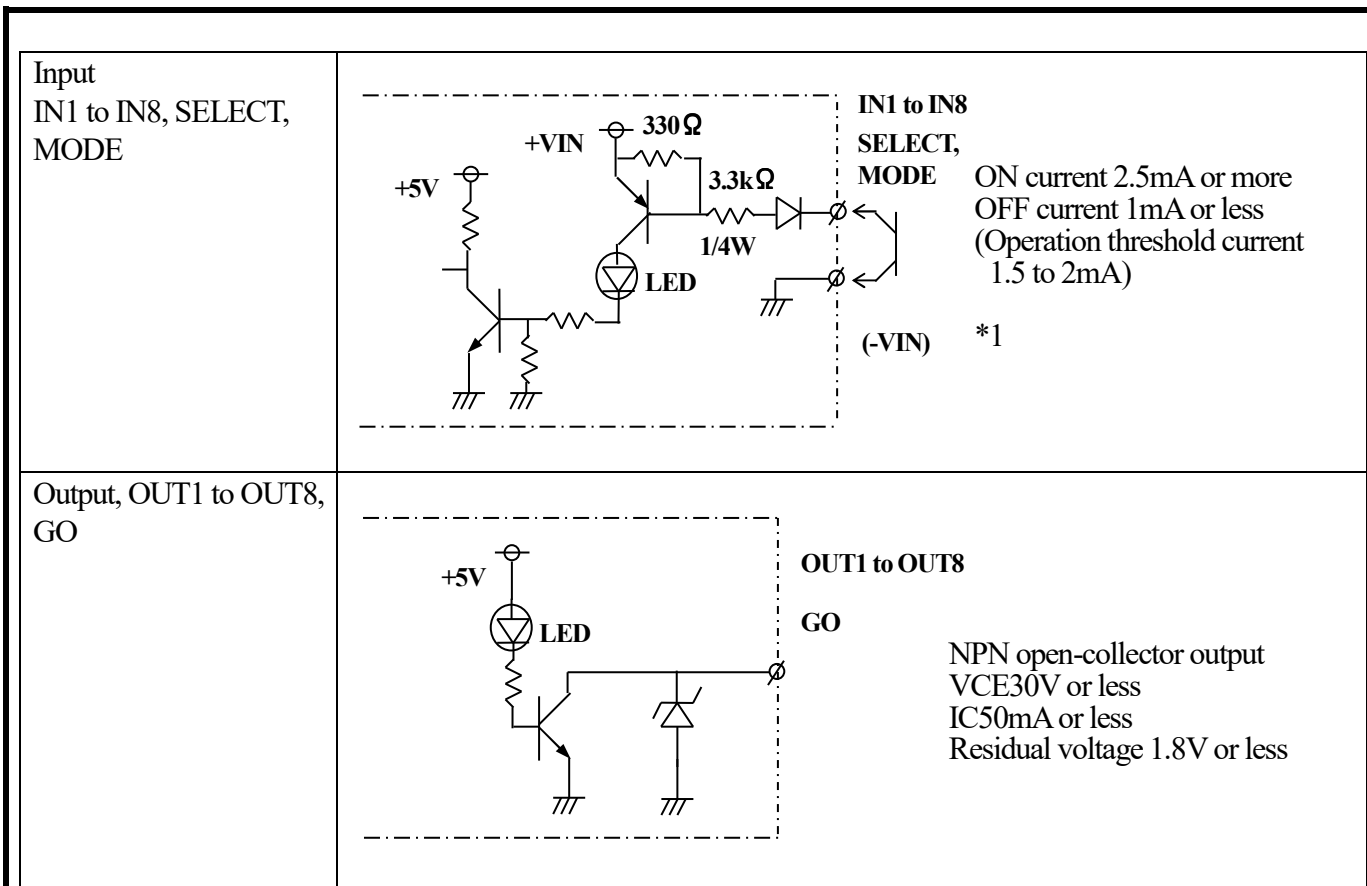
| | |
|---|---|
| Input<br>IN1 to IN8, SELECT, MODE | +VIN 330Ω<br>+5V<br>3.3kΩ<br>1/4W<br>LED<br>IN1 to IN8<br>SELECT,<br>MODE<br>(-VIN)<br>ON current 2.5mA or more<br>OFF current 1mA or less<br>(Operation threshold current 1.5 to 2mA)<br>*1 |
| Output, OUT1 to OUT8, GO | +5V<br>LED<br>OUT1 to OUT8<br>GO<br>NPN open-collector output<br>VCE30V or less<br>IC50mA or less<br>Residual voltage 1.8V or less |